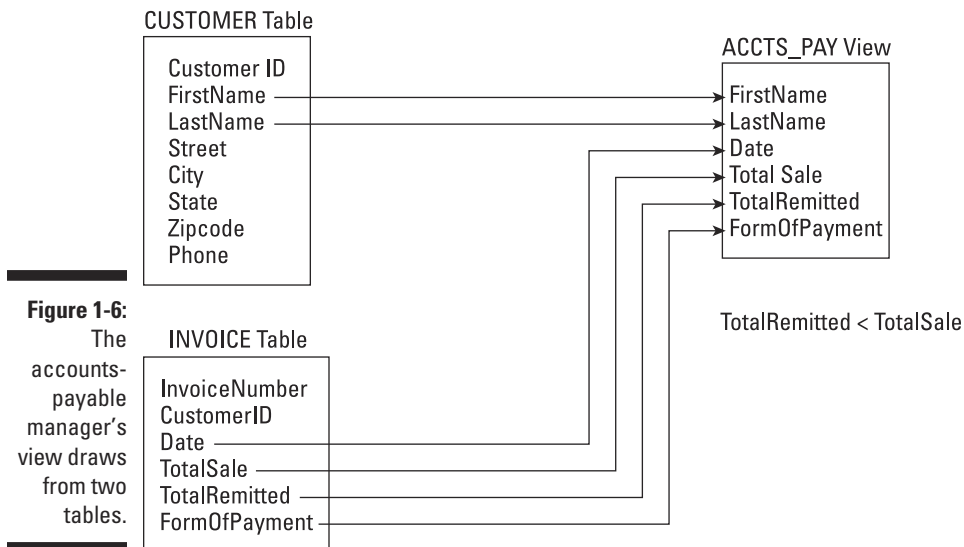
CUSTOMER Table

Customer ID
FirstName
LastName
Street
City
State
Zipcode
Phone

ACCTS_PAY View

FirstName
LastName
Date
Total Sale
TotalRemitted
FormOfPayment

TotalRemitted < TotalSale

**Figure 1-6:** The accounts-payable manager's view draws from two tables.

INVOICE Table

InvoiceNumber
CustomerID
Date
TotalSale
TotalRemitted
FormOfPayment